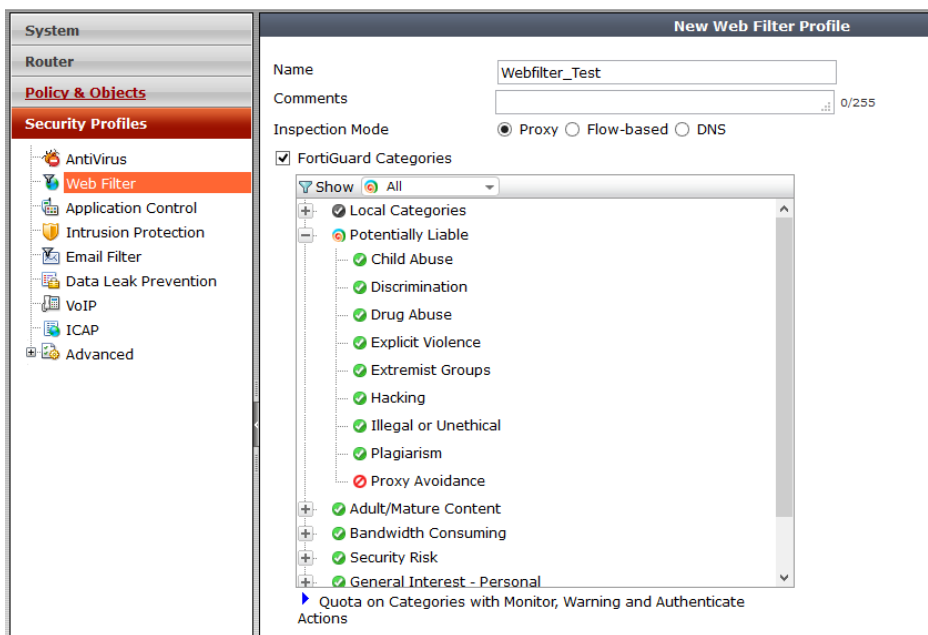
System
Router
Policy & Objects
Security Profiles
AntiVirus
Web Filter
Application Control
Intrusion Protection
Email Filter
Data Leak Prevention
VoIP
ICAP
Advanced

New Web Filter Profile

Name Webfilter_Test
Comments 0/255
Inspection Mode Proxy Flow-based DNS
FortiGuard Categories
Show All
Local Categories
Potentially Liable
Child Abuse
Discrimination
Drug Abuse
Explicit Violence
Extremist Groups
Hacking
Illegal or Unethical
Plagiarism
Proxy Avoidance
Adult/Mature Content
Bandwidth Consuming
Security Risk
General Interest - Personal
Quota on Categories with Monitor, Warning and Authenticate Actions